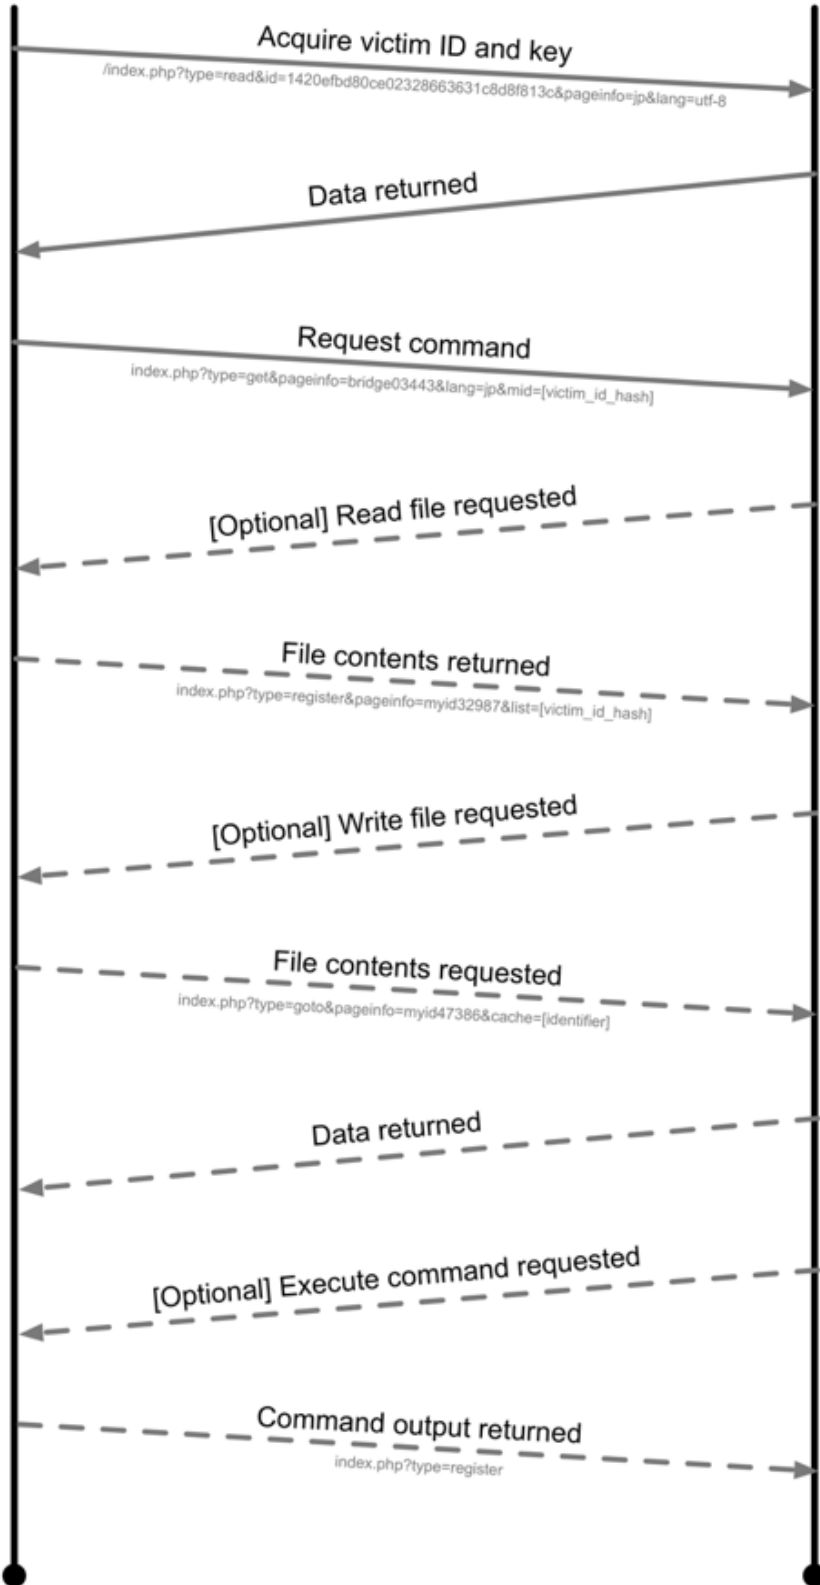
Acquire victim ID and key
/index.php?type=read&id=1420efbd80ce02328663631c8d8f813c&pageinfo=jp&lang=utf-8

Data returned

Request command
index.php?type=get&pageinfo=bridge03443&lang=jp&mid=[victim_id_hash]

[Optional] Read file requested

File contents returned
index.php?type=register&pageinfo=myid32987&list=[victim_id_hash]

[Optional] Write file requested

File contents requested
index.php?type=goto&pageinfo=myid47386&cache=[identifier]

Data returned

[Optional] Execute command requested

Command output returned
index.php?type=register